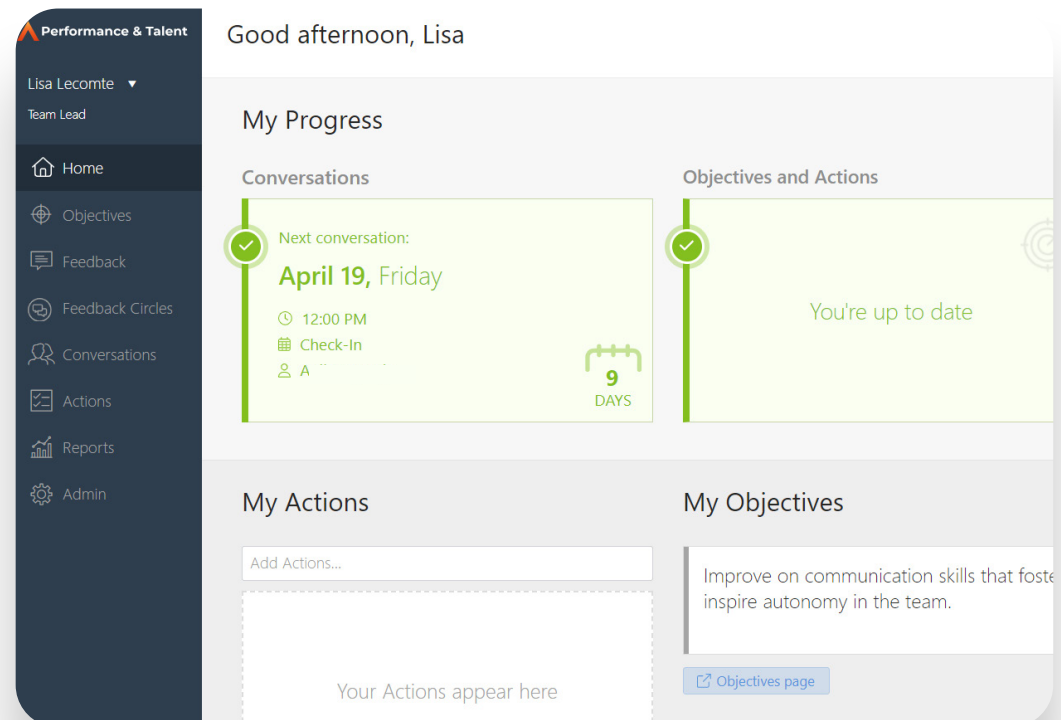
Performance & Talent

Lisa Lecomte ▼
Team Lead

Home
Objectives
Feedback
Feedback Circles
Conversations
Actions
Reports
Admin

Good afternoon, Lisa

My Progress

Conversations

Next conversation:
April 19, Friday
12:00 PM
Check-In
A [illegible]

9
DAYS

Objectives and Actions

You're up to date

My Actions

Add Actions...

Your Actions appear here

My Objectives

Improve on communication skills that foste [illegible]
inspire autonomy in the team.

Objectives page